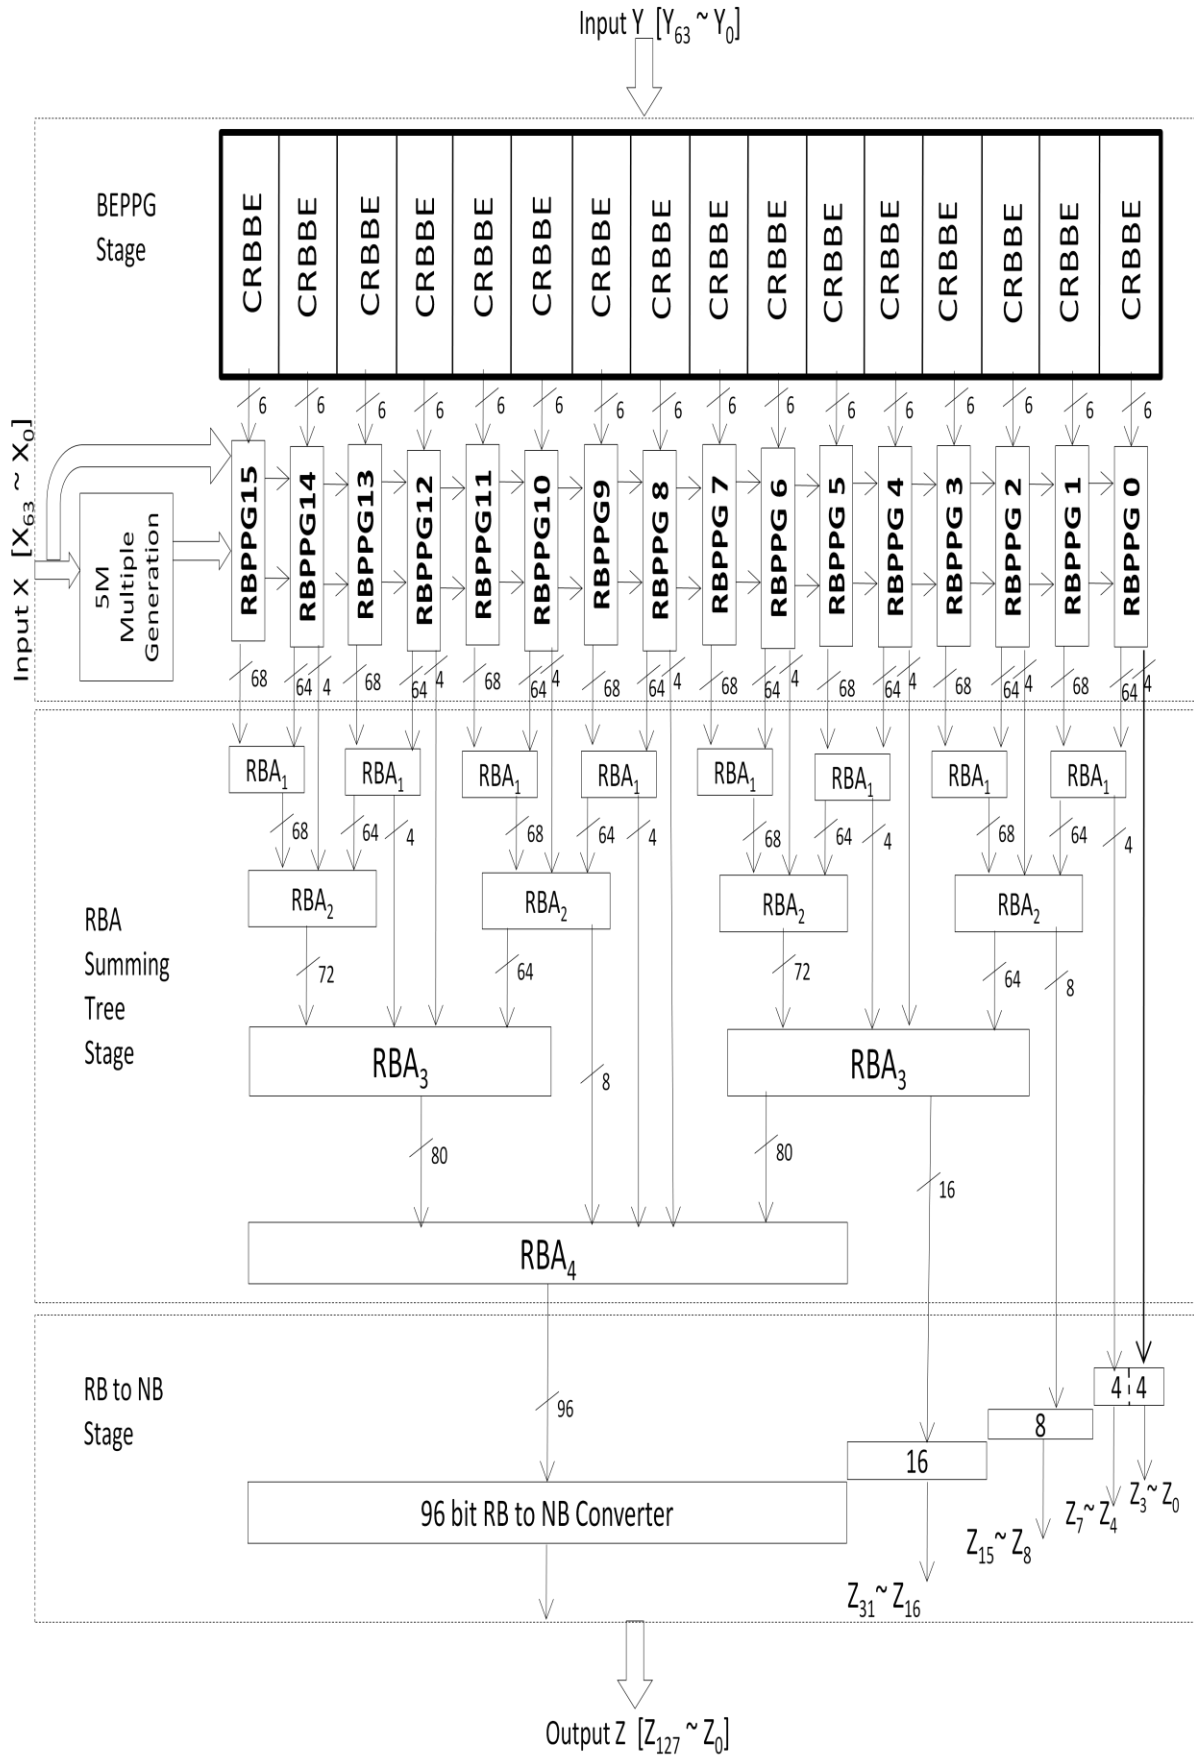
Input Y $[Y_{63} \sim Y_0]$

BEPPG Stage

CRBBE CRBBE CRBBE CRBBE CRBBE CRBBE CRBBE CRBBE CRBBE CRBBE CRBBE CRBBE CRBBE CRBBE CRBBE CRBBE

6 6 6 6 6 6 6 6 6 6 6 6 6 6 6 6

Input X $[X_{63} \sim X_0]$

5M Multiple Generation

RBPPG15 RBPPG14 RBPPG13 RBPPG12 RBPPG11 RBPPG10 RBPPG9 RBPPG 8 RBPPG 7 RBPPG 6 RBPPG 5 RBPPG 4 RBPPG 3 RBPPG 2 RBPPG 1 RBPPG 0

68 64 4 68 64 4 68 64 4 68 64 4 68 64 4 68 64 4 68 64 4 68 64 4

$RBA_1$ $RBA_1$ $RBA_1$ $RBA_1$ $RBA_1$ $RBA_1$ $RBA_1$ $RBA_1$

68 64 4 68 64 4 68 64 4 68 64 4

$RBA_2$ $RBA_2$ $RBA_2$ $RBA_2$

RBA Summing Tree Stage

72 64 72 64 8

$RBA_3$ $RBA_3$

8

80 80 16

$RBA_4$

RB to NB Stage

96

4 4

8

16

96 bit RB to NB Converter

$Z_3 \sim Z_0$

$Z_7 \sim Z_4$

$Z_{15} \sim Z_8$

$Z_{31} \sim Z_{16}$

Output Z $[Z_{127} \sim Z_0]$